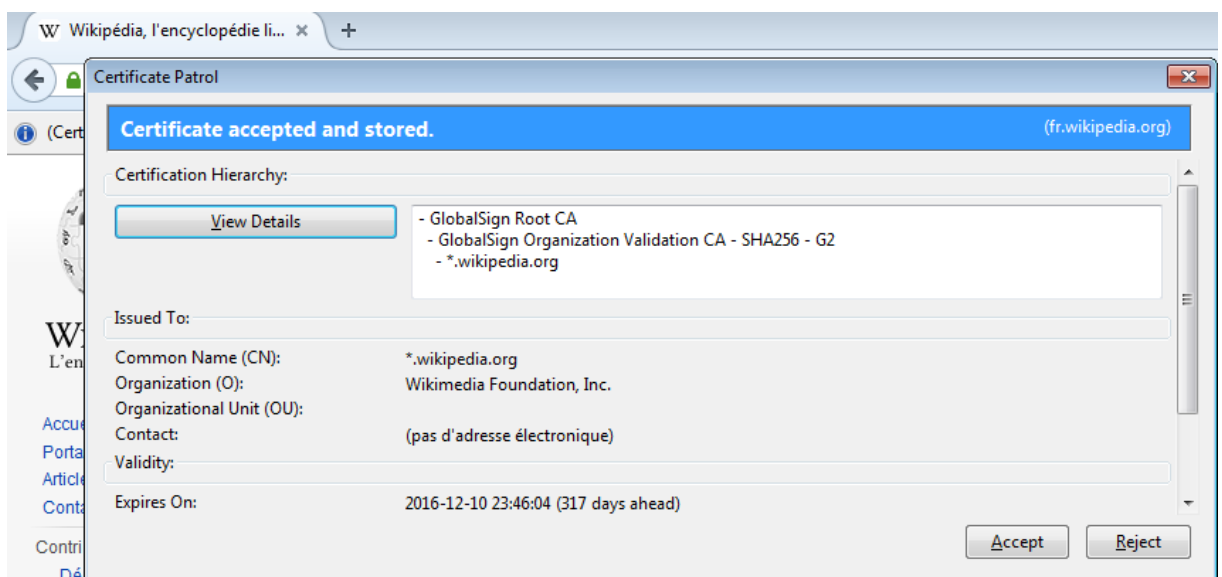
Wikipédia, l'encyclopédie li... ×
+
(Cert
W
L'en
Accue
Porta
Article
Conta
Contri
Dé
Certificate Patrol
Certificate accepted and stored.
(fr.wikipedia.org)
Certification Hierarchy:
View Details
- GlobalSign Root CA
- GlobalSign Organization Validation CA - SHA256 - G2
- *.wikipedia.org
Issued To:
Common Name (CN): *.wikipedia.org
Organization (O): Wikimedia Foundation, Inc.
Organizational Unit (OU):
Contact: (pas d'adresse électronique)
Validity:
Expires On: 2016-12-10 23:46:04 (317 days ahead)
Accept
Reject